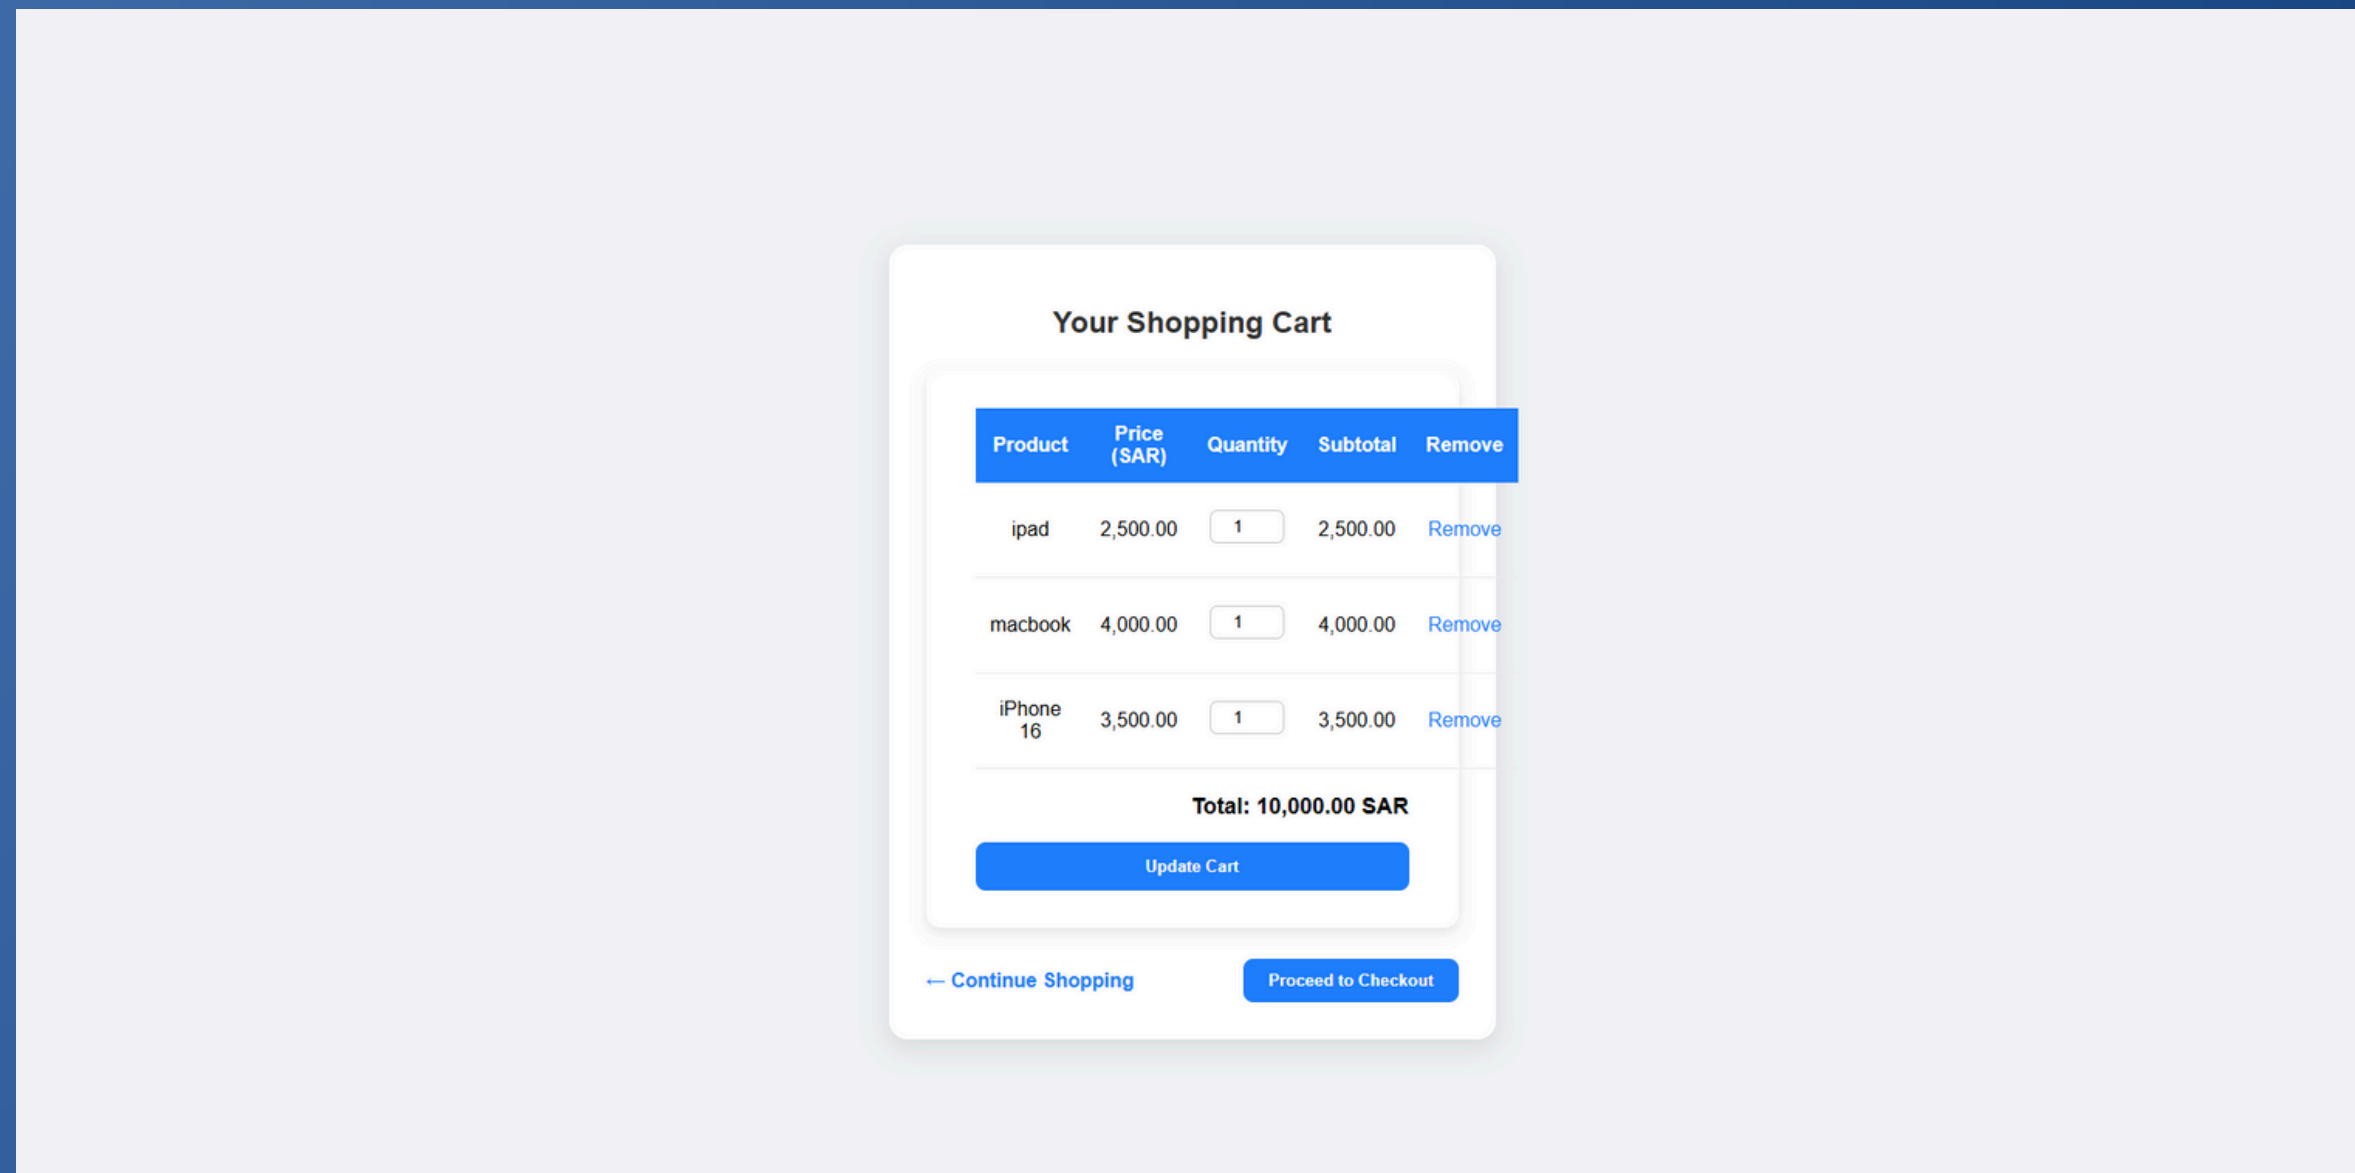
Your Shopping Cart

| Product | Price (SAR) | Quantity | Subtotal | Remove |
|---|---|---|---|---|
| ipad | 2,500.00 | 1 | 2,500.00 | Remove |
| macbook | 4,000.00 | 1 | 4,000.00 | Remove |
| iPhone 16 | 3,500.00 | 1 | 3,500.00 | Remove |

Total: 10,000.00 SAR

Update Cart

← Continue Shopping

Proceed to Checkout